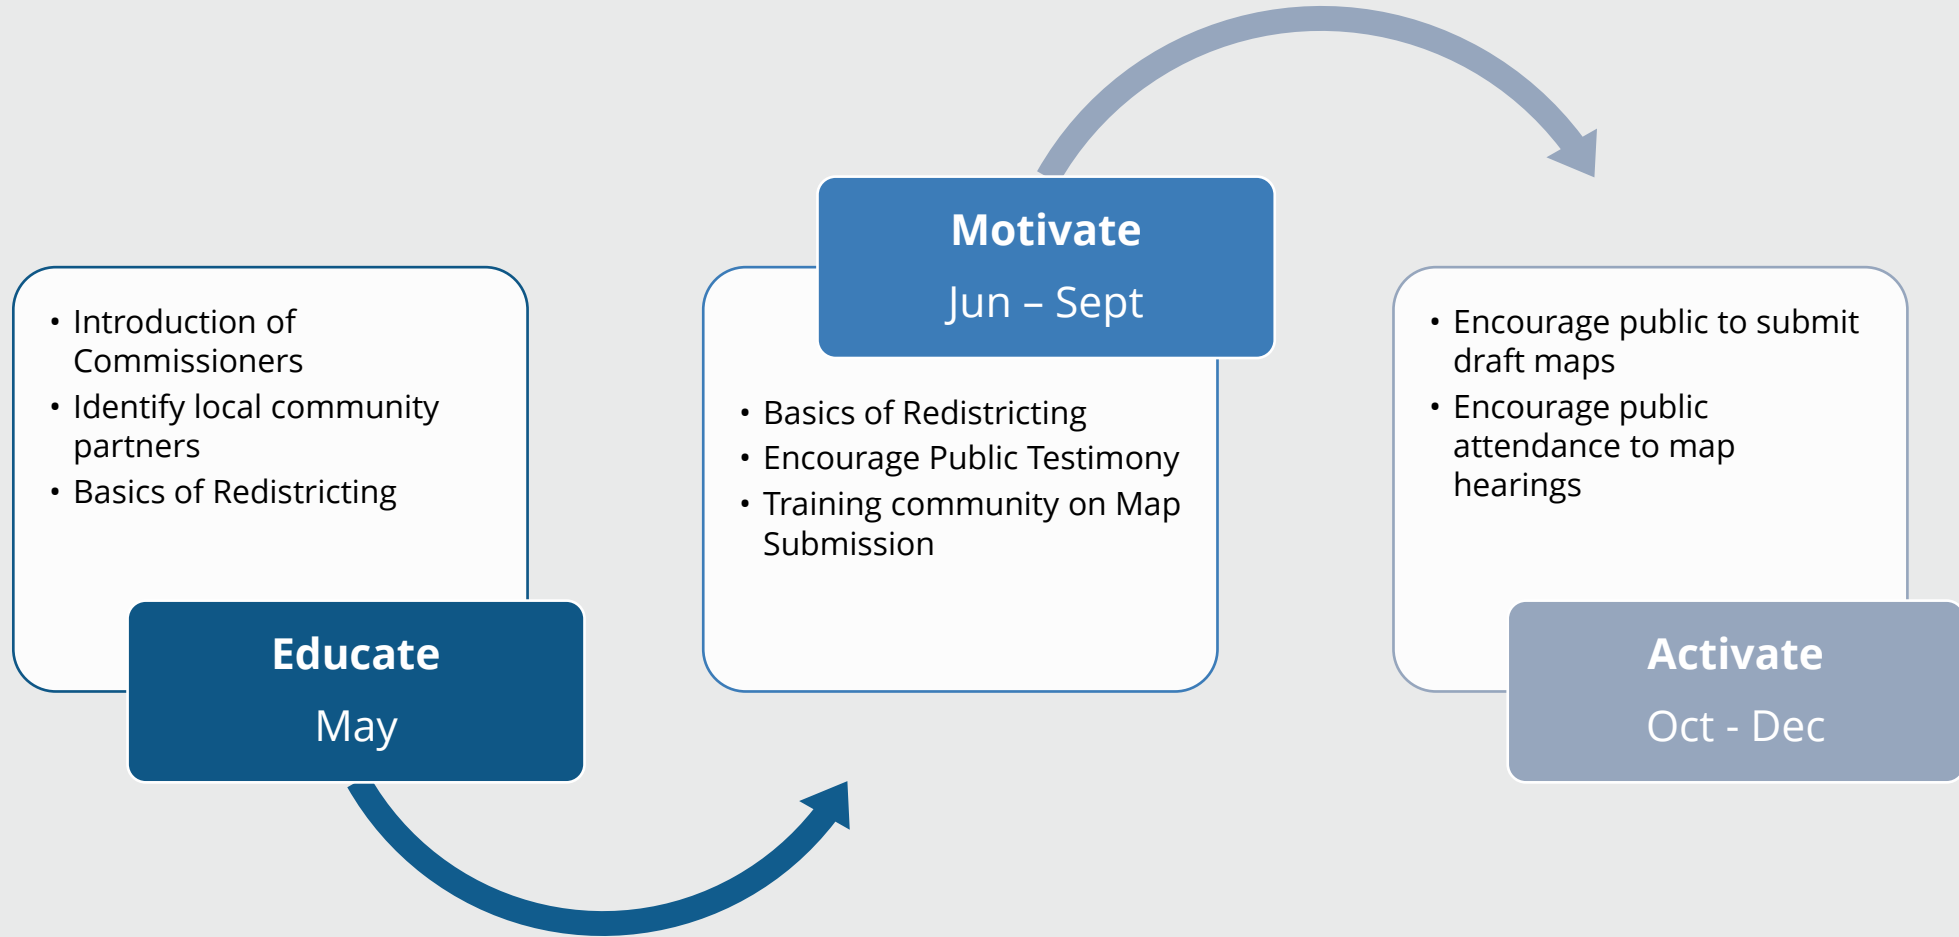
• Introduction of Commissioners
• Identify local community partners
• Basics of Redistricting

Educate

May

Motivate

Jun – Sept

• Basics of Redistricting
• Encourage Public Testimony
• Training community on Map Submission

• Encourage public to submit draft maps
• Encourage public attendance to map hearings

Activate

Oct - Dec